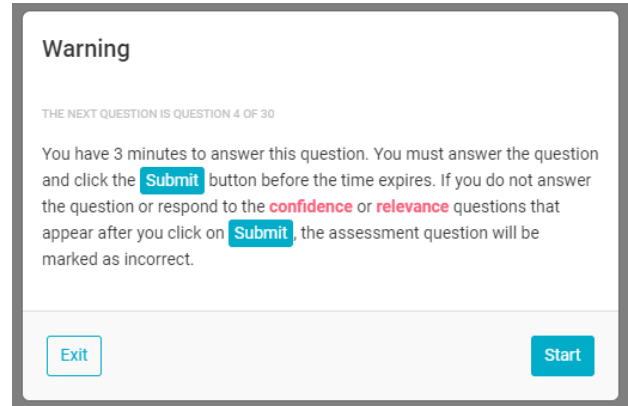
Warning

THE NEXT QUESTION IS QUESTION 4 OF 30

You have 3 minutes to answer this question. You must answer the question and click the Submit button before the time expires. If you do not answer the question or respond to the confidence or relevance questions that appear after you click on Submit, the assessment question will be marked as incorrect.

Exit

Start